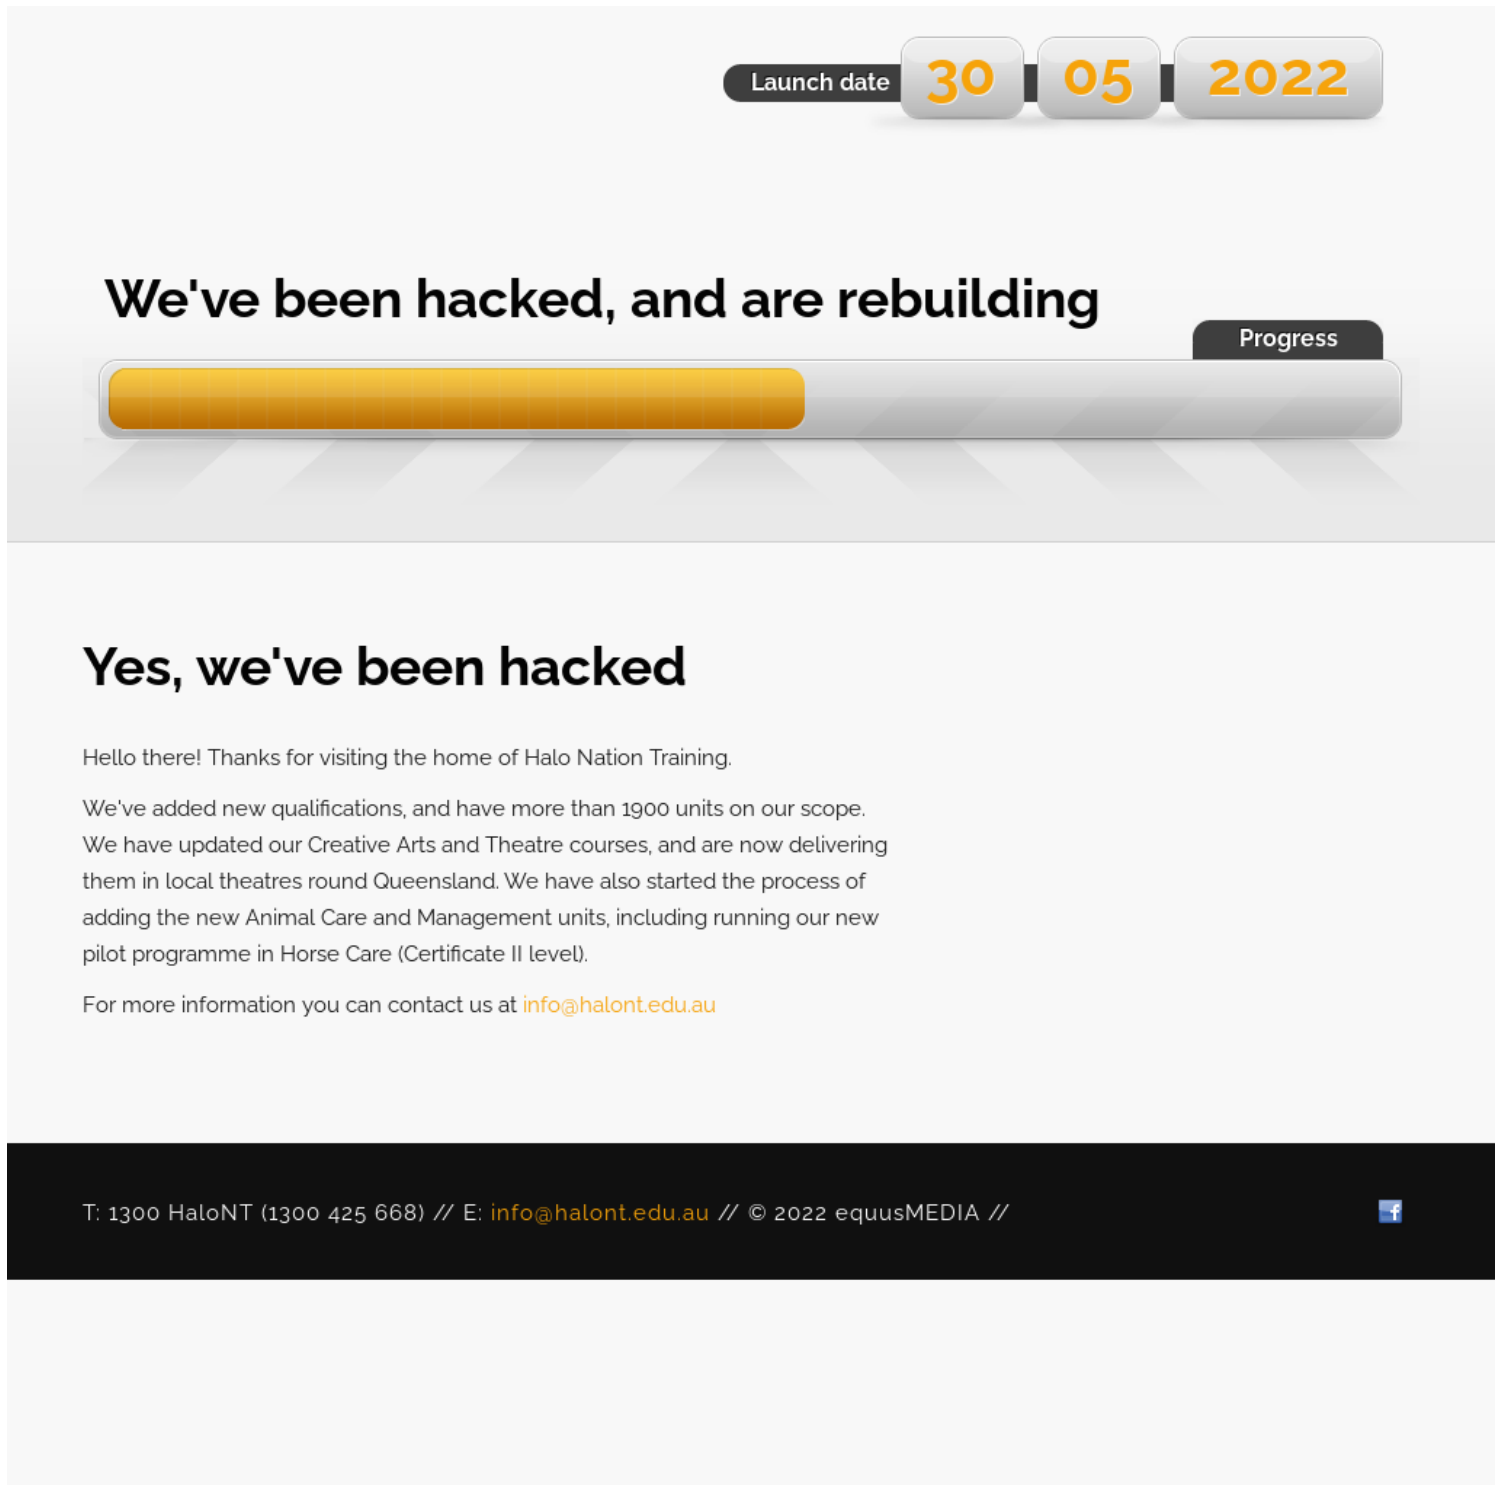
Launch date 30 05 2022

We've been hacked, and are rebuilding

Progress

Yes, we've been hacked

Hello there! Thanks for visiting the home of Halo Nation Training.

We've added new qualifications, and have more than 1900 units on our scope. We have updated our Creative Arts and Theatre courses, and are now delivering them in local theatres round Queensland. We have also started the process of adding the new Animal Care and Management units, including running our new pilot programme in Horse Care (Certificate II level).

For more information you can contact us at info@halont.edu.au

T: 1300 HaloNT (1300 425 668) // E: info@halont.edu.au // © 2022 equusMEDIA //